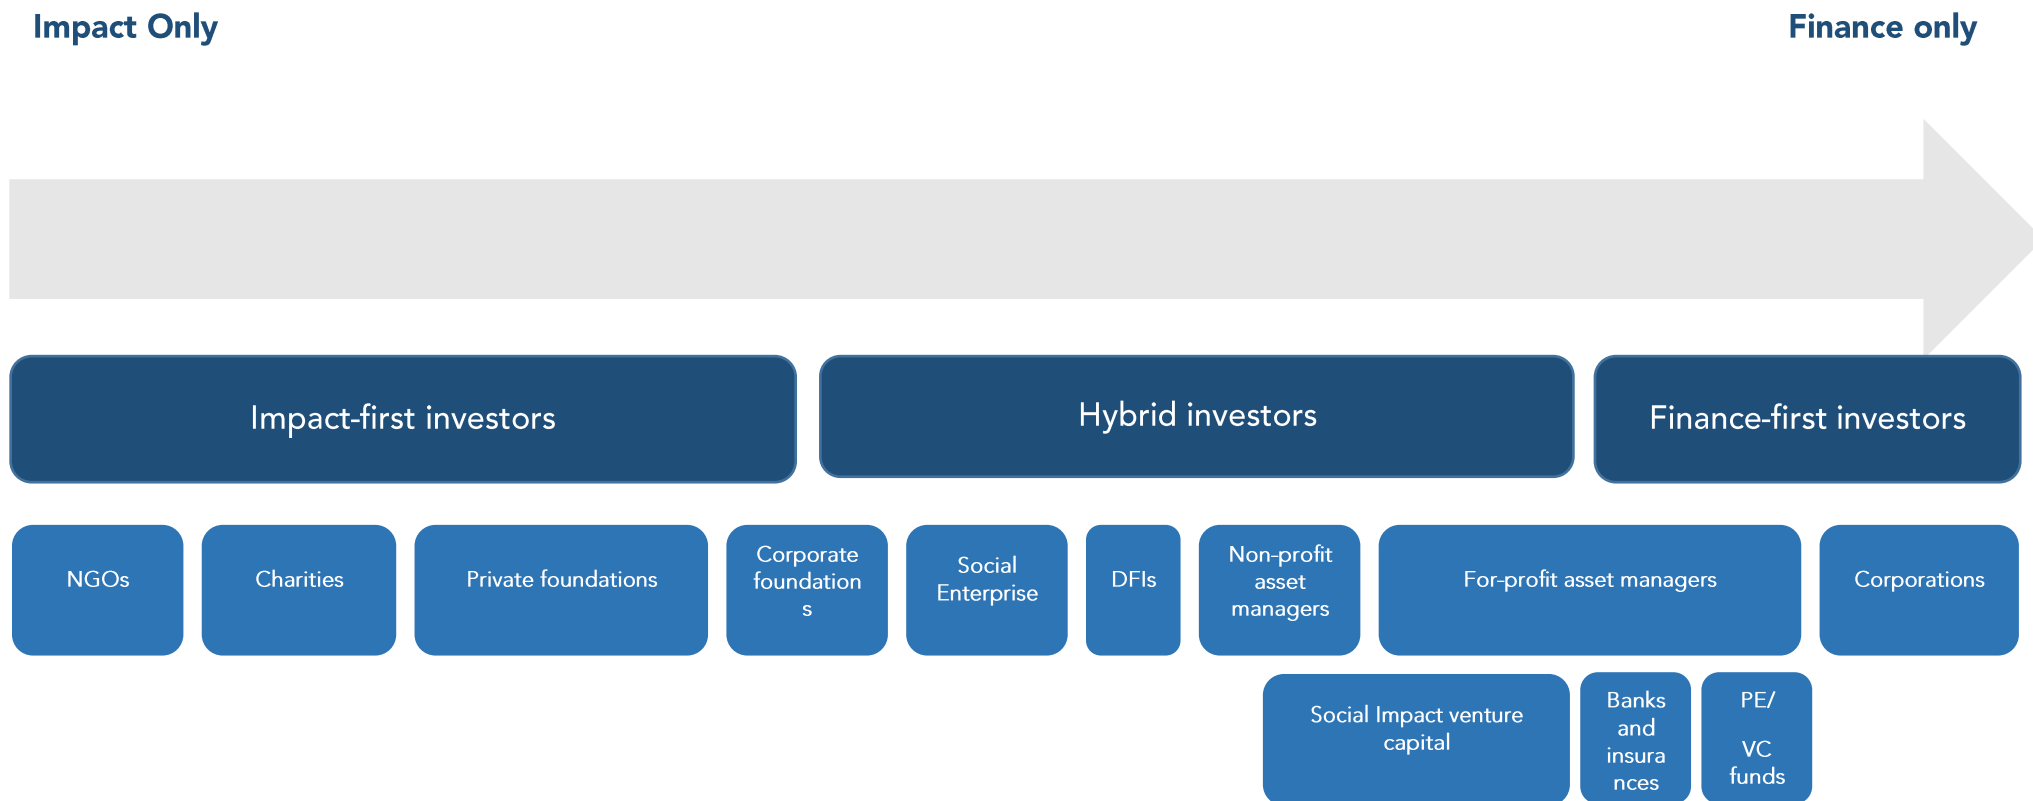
Impact Only

Finance only

Impact-first investors

Hybrid investors

Finance-first investors

NGOs

Charities

Private foundations

Corporate foundations

Social Enterprise

DFIs

Non-profit asset managers

For-profit asset managers

Corporations

Social Impact venture capital

Banks and insurances

PE/ VC funds